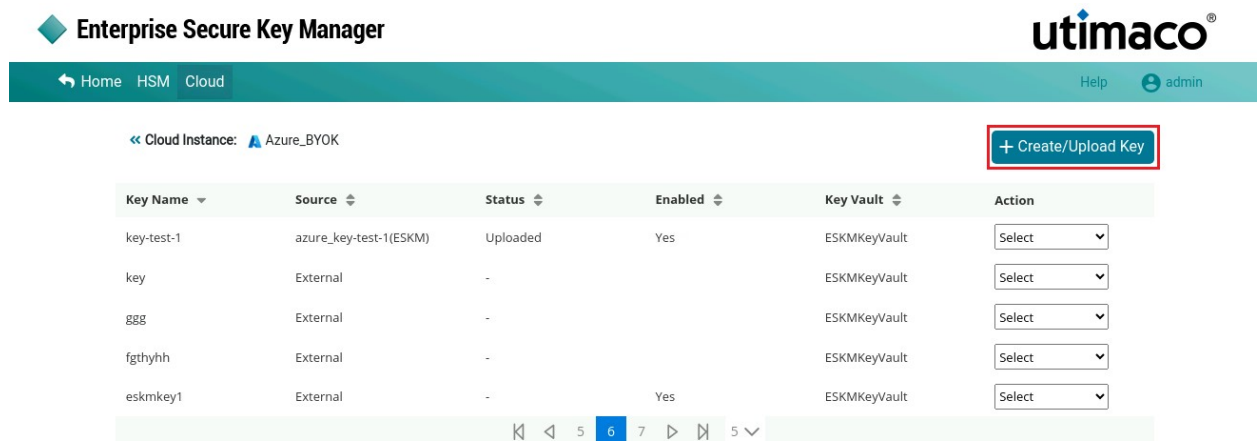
Enterprise Secure Key Manager

utimaco®

Home HSM Cloud

Help admin

« Cloud Instance: Azure_BYOK

+ Create/Upload Key

| Key Name | Source | Status | Enabled | Key Vault | Action |
|---|---|---|---|---|---|
| key-test-1 | azure_key-test-1(ESKM) | Uploaded | Yes | ESKMKeyVault | Select |
| key | External | - | | ESKMKeyVault | Select |
| ggg | External | - | | ESKMKeyVault | Select |
| fgthyhh | External | - | | ESKMKeyVault | Select |
| eskmkey1 | External | - | Yes | ESKMKeyVault | Select |

5 6 7 5